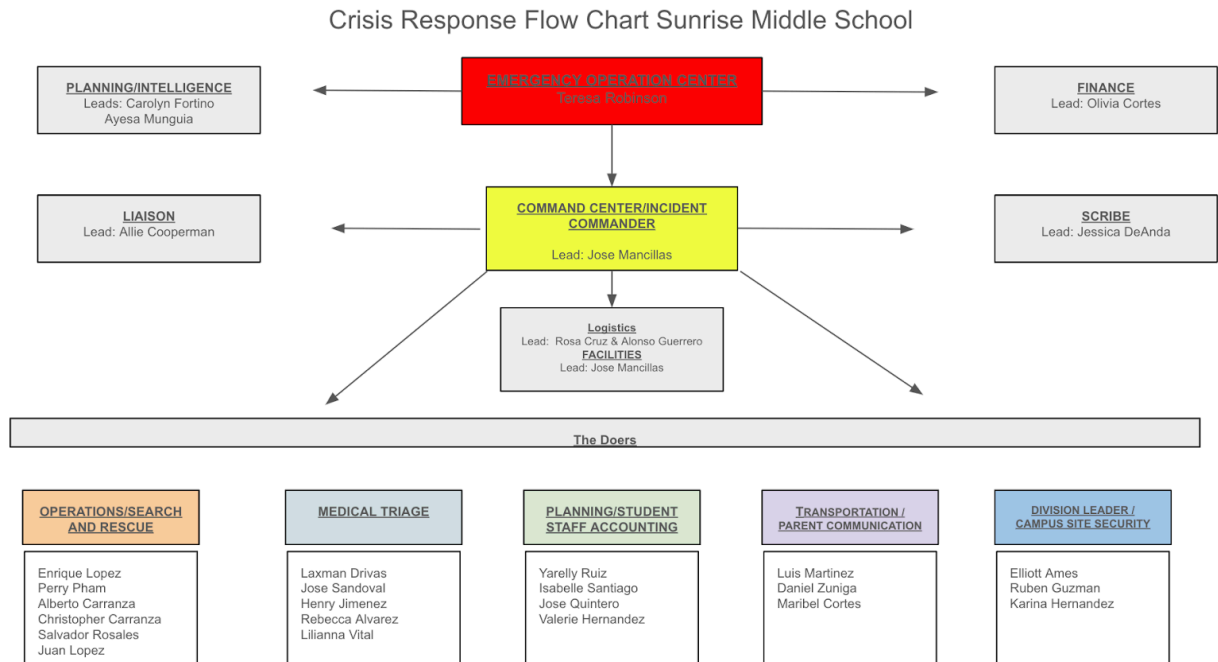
Crisis Response Flow Chart Sunrise Middle School

PLANNING/INTELLIGENCE
Leads: Carolyn Fortino
Ayesa Munguia

EMERGENCY OPERATION CENTER
Teresa Robinson

FINANCE
Lead: Olivia Cortes

LIAISON
Lead: Allie Cooperman

COMMAND CENTER/INCIDENT COMMANDER

Lead: Jose Mancillas

SCRIBE
Lead: Jessica DeAnda

Logistics
Lead: Rosa Cruz & Alonso Guerrero
FACILITIES
Lead: Jose Mancillas

The Doers

OPERATIONS/SEARCH AND RESCUE

Enrique Lopez
Perry Pham
Alberto Carranza
Christopher Carranza
Salvador Rosales
Juan Lopez

MEDICAL TRIAGE

Laxman Drivas
Jose Sandoval
Henry Jimenez
Rebecca Alvarez
Lilianna Vital

PLANNING/STUDENT STAFF ACCOUNTING

Yarelly Ruiz
Isabelle Santiago
Jose Quintero
Valerie Hernandez

TRANSPORTATION / PARENT COMMUNICATION

Luis Martinez
Daniel Zuniga
Maribel Cortes

DIVISION LEADER / CAMPUS SITE SECURITY

Elliott Ames
Ruben Guzman
Karina Hernandez